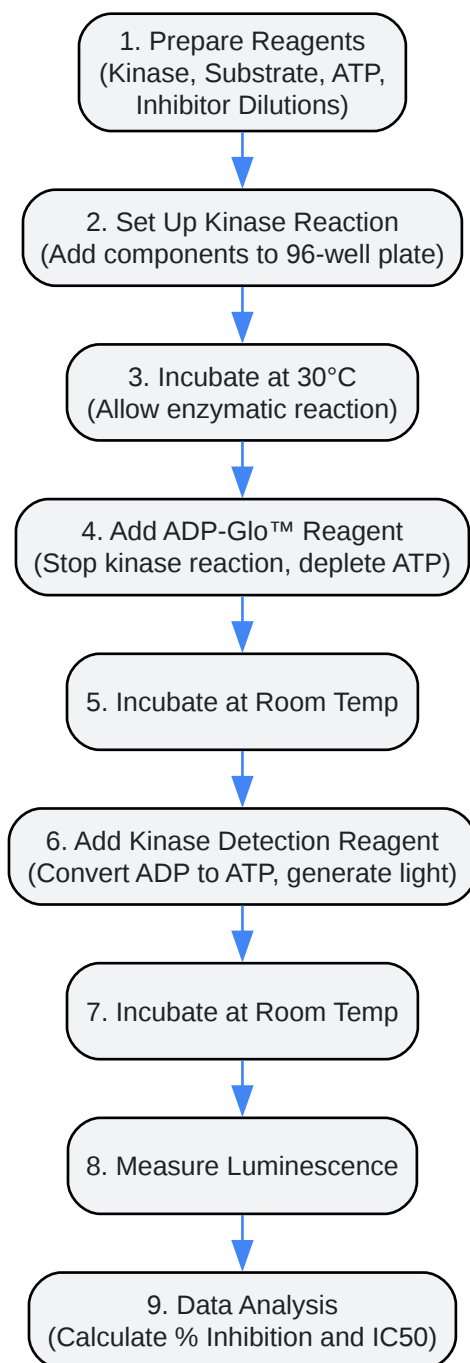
1. Prepare Reagents
(Kinase, Substrate, ATP, Inhibitor Dilutions)

2. Set Up Kinase Reaction
(Add components to 96-well plate)

3. Incubate at 30°C
(Allow enzymatic reaction)

4. Add ADP-Glo™ Reagent
(Stop kinase reaction, deplete ATP)

5. Incubate at Room Temp

6. Add Kinase Detection Reagent
(Convert ADP to ATP, generate light)

7. Incubate at Room Temp

8. Measure Luminescence

9. Data Analysis
(Calculate % Inhibition and IC50)